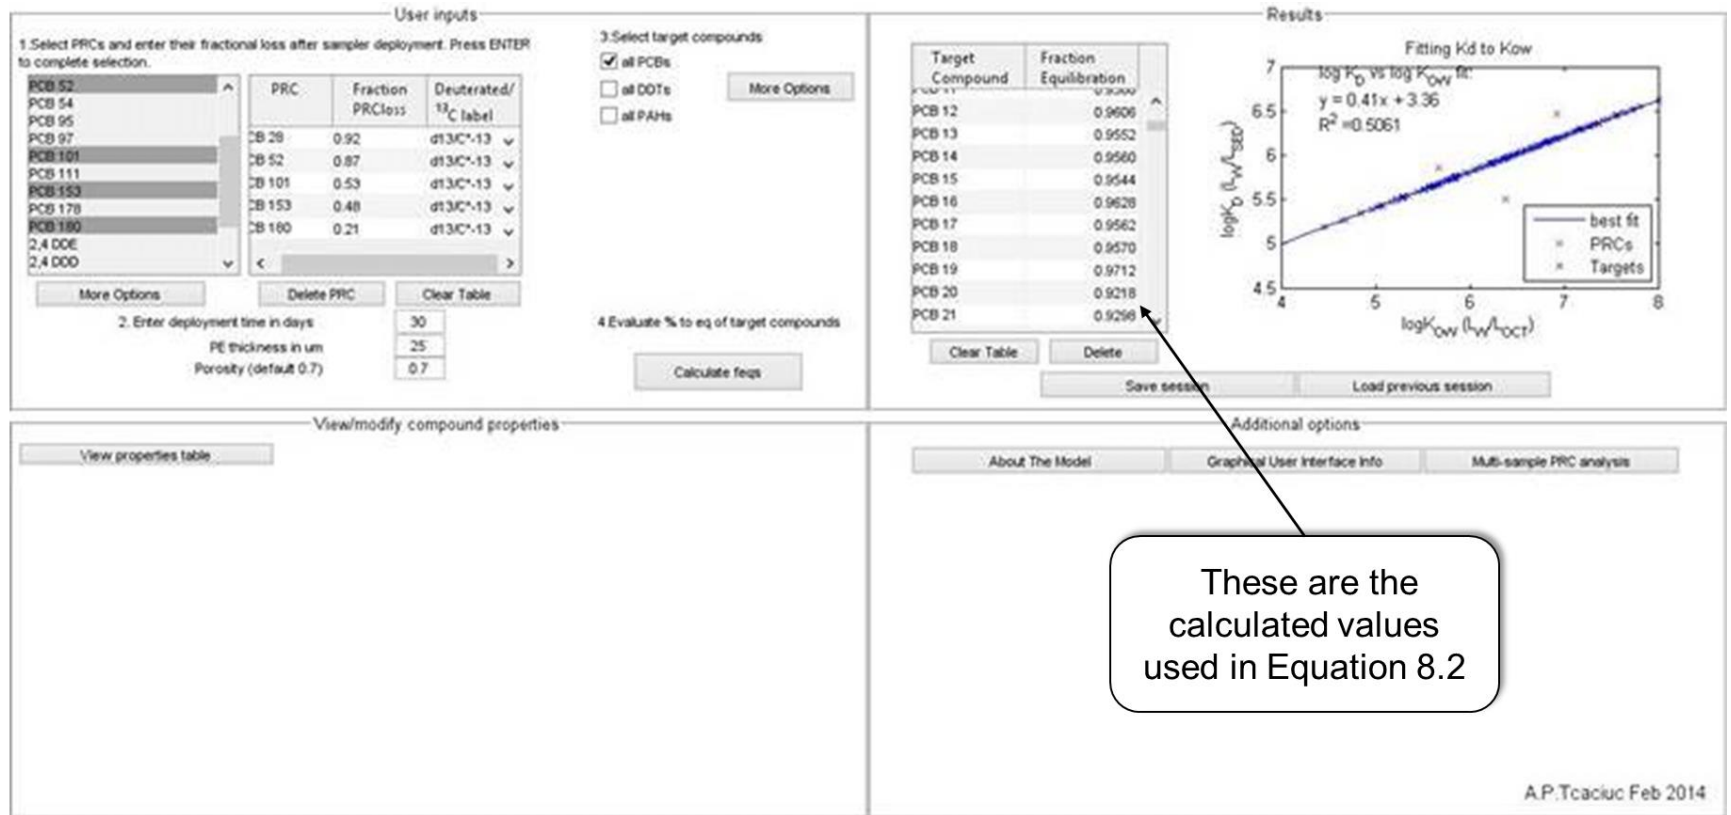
User inputs

1.Select PRCs and enter their fractional loss after sampler deployment. Press ENTER to complete selection.

PCB 52
PCB 54
PCB 95
PCB 97
PCB 101
PCB 111
PCB 153
PCB 178
PCB 180
2,4 DDE
2,4 DDD

| PRC | Fraction PRCloss | Deuterated/ $^{13}$C label |
|---|---|---|
| CB 28 | 0.92 | d13/C*-13 |
| CB 52 | 0.87 | d13/C*-13 |
| CB 101 | 0.53 | d13/C*-13 |
| CB 153 | 0.48 | d13/C*-13 |
| CB 180 | 0.21 | d13/C*-13 |

More Options
Delete PRC
Clear Table

2. Enter deployment time in days 30
PE thickness in um 25
Porosity (default 0.7) 0.7

3.Select target compounds
all PCBs
all DDTs
all PAHs
More Options

4.Evaluate % to eq of target compounds
Calculate feqs

Results

| Target Compound | Fraction Equilibration |
|---|---|
| PCB 12 | 0.9606 |
| PCB 13 | 0.9552 |
| PCB 14 | 0.9560 |
| PCB 15 | 0.9544 |
| PCB 16 | 0.9628 |
| PCB 17 | 0.9562 |
| PCB 18 | 0.9570 |
| PCB 19 | 0.9712 |
| PCB 20 | 0.9218 |
| PCB 21 | 0.9298 |

Clear Table
Delete
Save session
Load previous session

Fitting Kd to Kow
log $K_D$ vs log $K_{OW}$ fit:
$y = 0.41x + 3.36$
$R^2 = 0.5061$
best fit
PRCs
Targets
$\log K_D$ ($L_W/L_{SED}$)
$\log K_{OW}$ ($L_W/L_{OCT}$)
7
6.5
6
5.5
5
4.5
4
5
6
7
8

View/modify compound properties
View properties table

Additional options
About The Model
Graphical User Interface Info
Multi-sample PRC analysis

These are the calculated values used in Equation 8.2

A.P.Tcaciuc Feb 2014